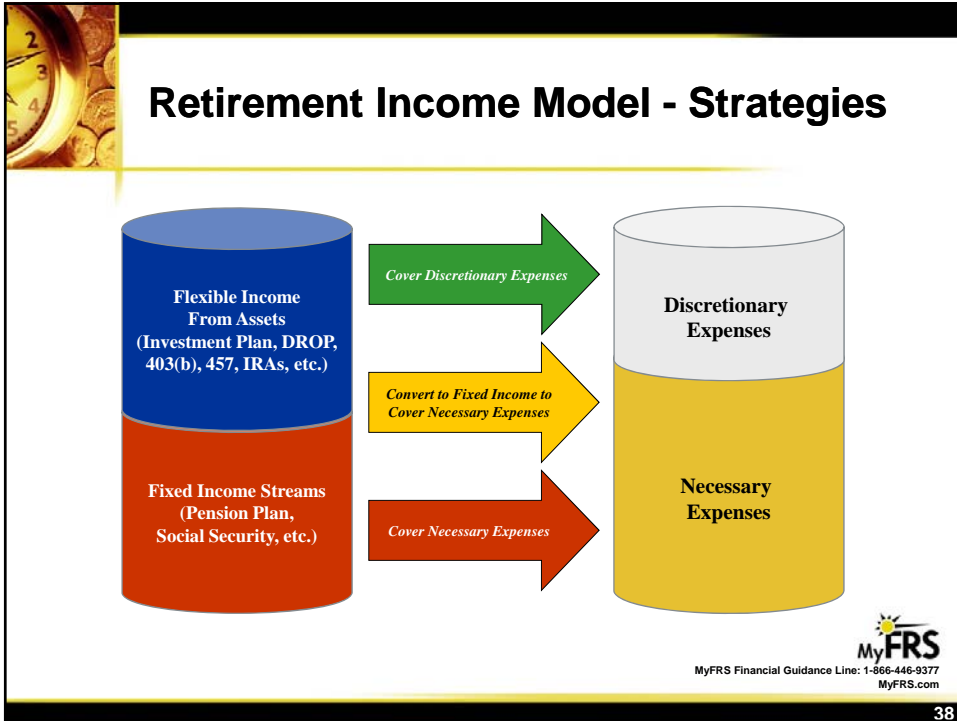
Retirement Income Model - Strategies

Flexible Income From Assets (Investment Plan, DROP, 403(b), 457, IRAs, etc.)

Fixed Income Streams (Pension Plan, Social Security, etc.)

Cover Discretionary Expenses

Convert to Fixed Income to Cover Necessary Expenses

Cover Necessary Expenses

Discretionary Expenses

Necessary Expenses

MyFRS

MyFRS Financial Guidance Line: 1-866-446-9377
MyFRS.com

38